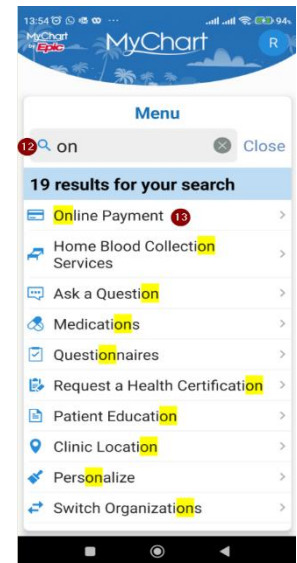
13:54 ··· 94%

MyChart Epic MyChart R

Menu

12 on Close

19 results for your search

Online Payment 13

Home Blood Collection Services

Ask a Question

Medications

Questionnaires

Request a Health Certification

Patient Education

Clinic Location

Personalize

Switch Organizations